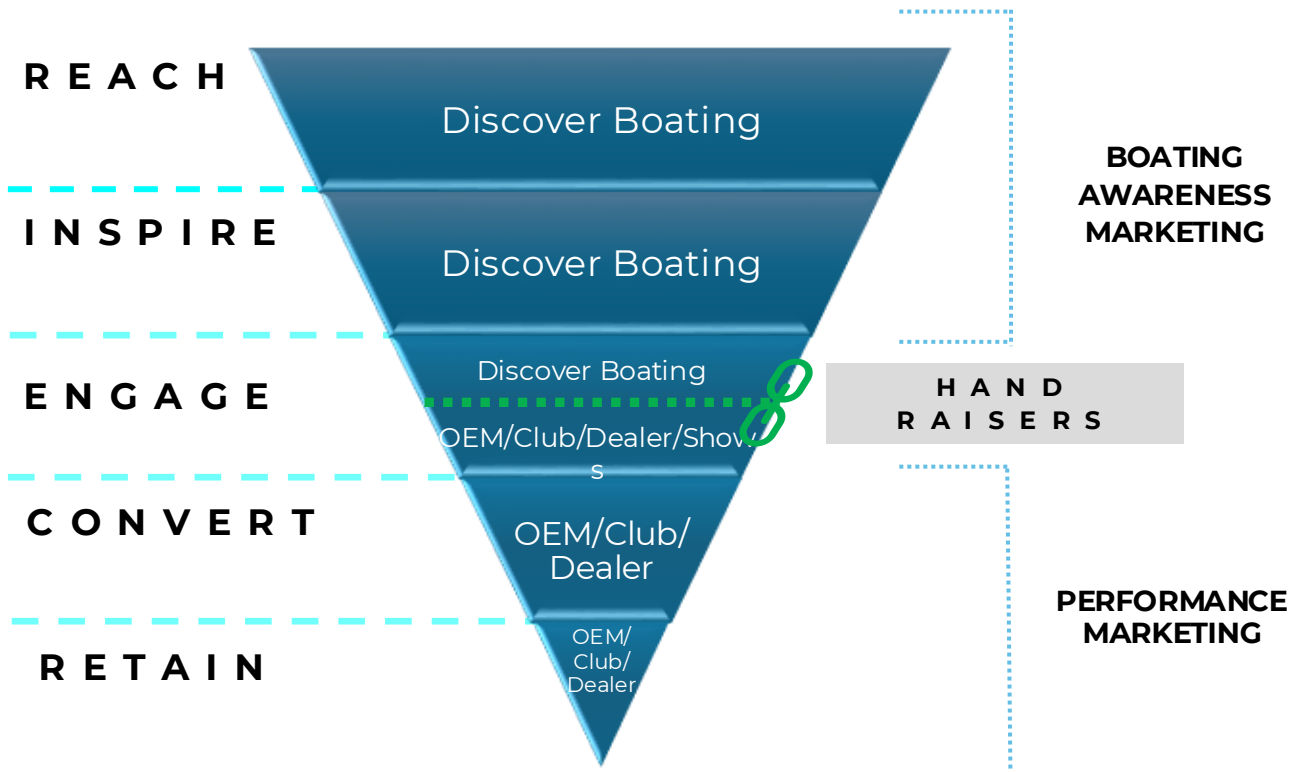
REACH

Discover Boating

BOATING AWARENESS MARKETING

INSPIRE

Discover Boating

ENGAGE

Discover Boating

HAND RAISERS

OEM/Club/Dealer/Shows

CONVERT

OEM/Club/ Dealer

PERFORMANCE MARKETING

RETAIN

OEM/ Club/ Dealer